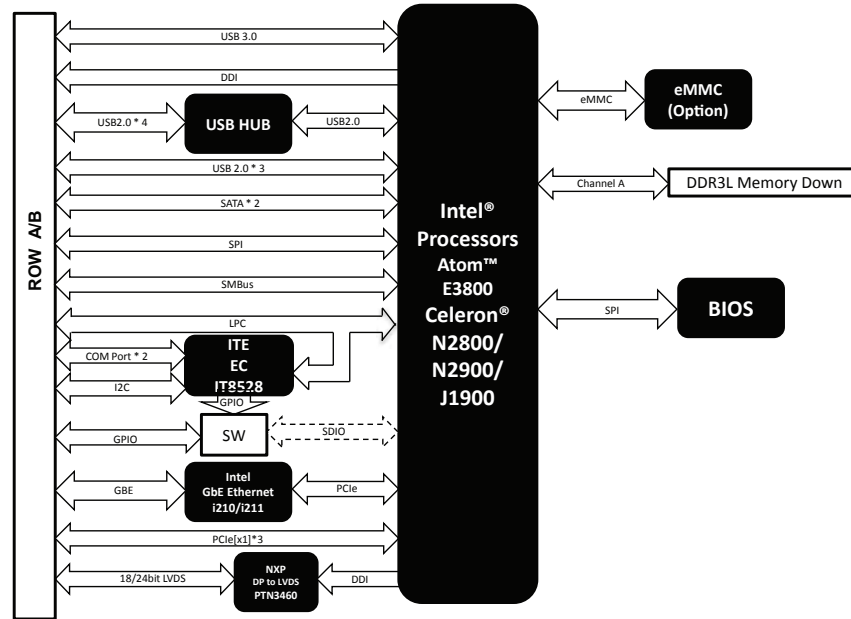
ROW A/B

USB 3.0

DDI

USB2.0 * 4

USB HUB

USB2.0

USB 2.0 * 3

SATA * 2

SPI

SMBus

LPC

COM Port * 2

I2C

ITE
EC
IT8528

GPIO

GPIO

SW

SDIO

GBE

Intel
GbE Ethernet
i210/i211

PCIe

PCIe[x1]*3

18/24bit LVDS

NXP
DP to LVDS
PTN3460

DDI

Intel®
Processors
Atom™
E3800
Celeron®
N2800/
N2900/
J1900

eMMC

eMMC
(Option)

Channel A

DDR3L Memory Down

SPI

BIOS